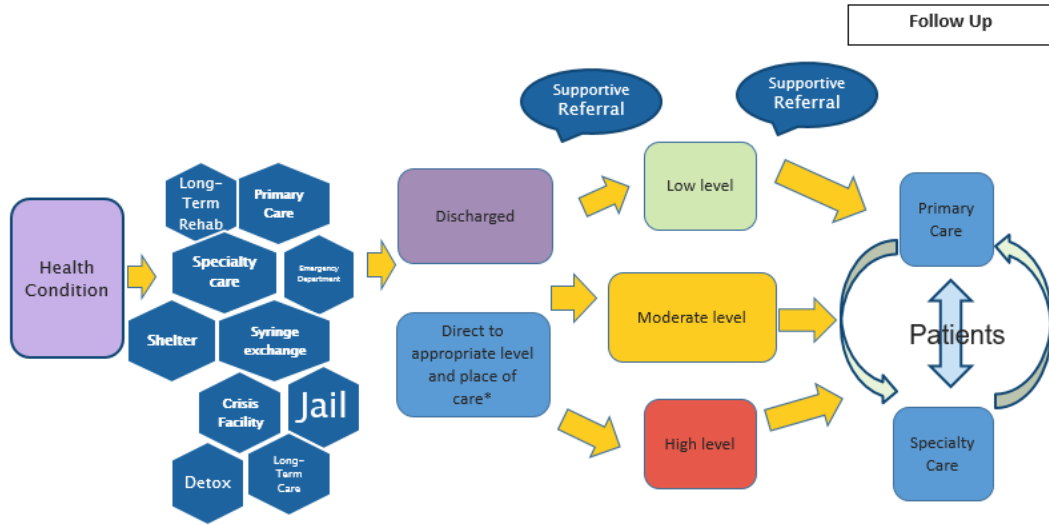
Follow Up

Supportive Referral

Supportive Referral

Health Condition

Long-Term Rehab

Primary Care

Specialty care

Emergency Department

Shelter

Syringe exchange

Crisis Facility

Jail

Detox

Long-Term Care

Discharged

Direct to appropriate level and place of care*

Low level

Moderate level

High level

Primary Care

Patients

Specialty Care